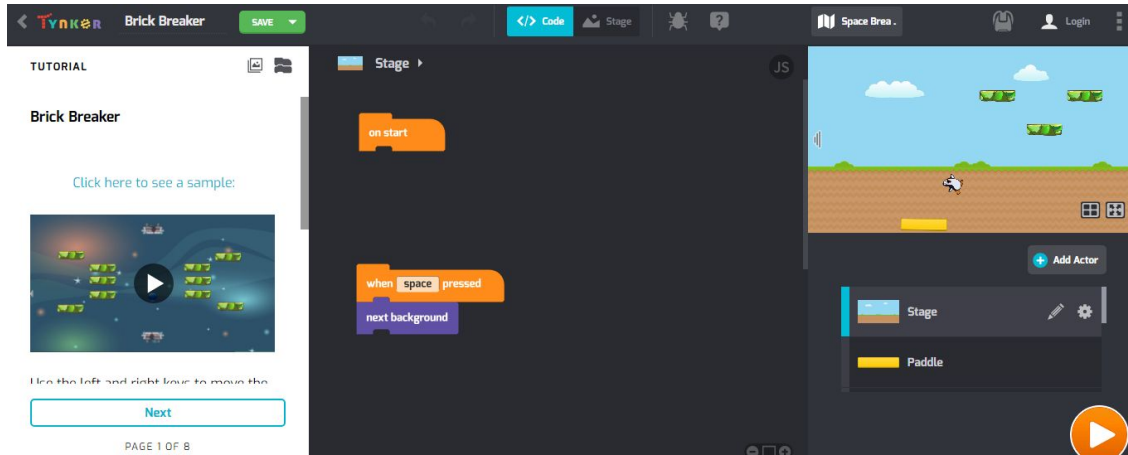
TYNKER Brick Breaker SAVE

</> Code Stage

Space Brea.

Login

TUTORIAL

Brick Breaker

Click here to see a sample:

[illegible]

Next

PAGE 1 OF 8

Stage

JS

on start

when space pressed

next background

Add Actor

Stage

Paddle